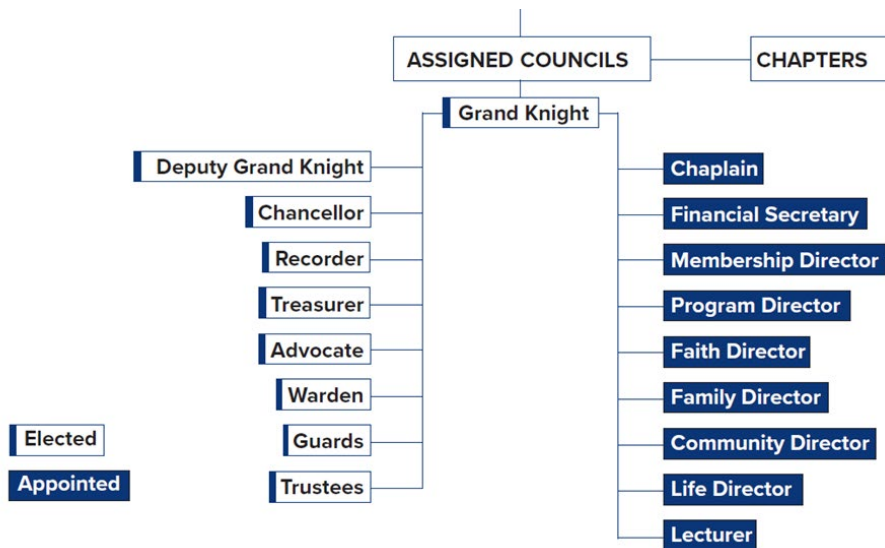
ASSIGNED COUNCILS

CHAPTERS

Grand Knight

Deputy Grand Knight

Chancellor

Recorder

Treasurer

Advocate

Warden

Guards

Trustees

Chaplain

Financial Secretary

Membership Director

Program Director

Faith Director

Family Director

Community Director

Life Director

Lecturer

Elected

Appointed